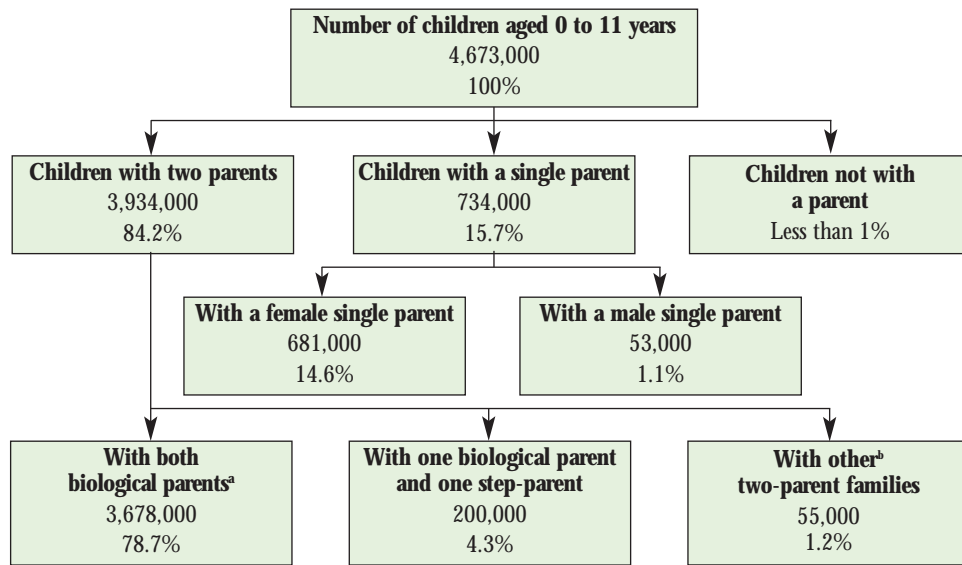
Number of children aged 0 to 11 years
4,673,000
100%

Children with two parents
3,934,000
84.2%

Children with a single parent
734,000
15.7%

Children not with a parent
Less than 1%

With a female single parent
681,000
14.6%

With a male single parent
53,000
1.1%

With both biological parents$^{a}$
3,678,000
78.7%

With one biological parent and one step-parent
200,000
4.3%

With other$^{b}$ two-parent families
55,000
1.2%